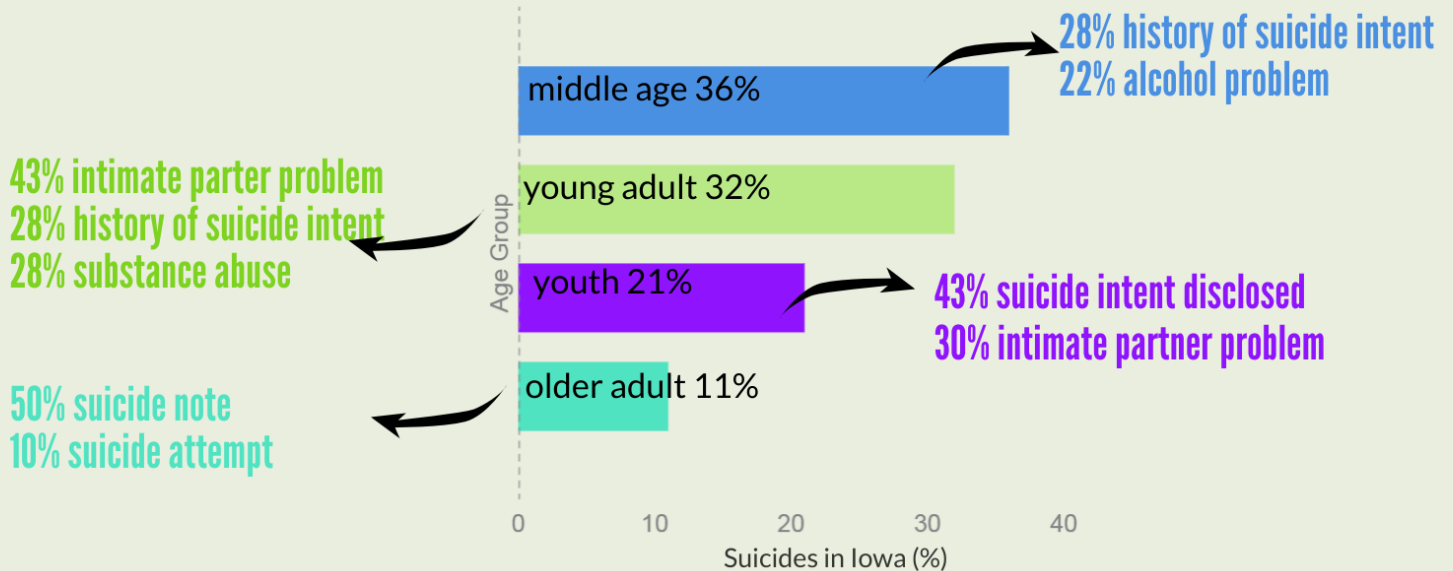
28% history of suicide intent
22% alcohol problem

middle age 36%

43% intimate parter problem
28% history of suicide intent
28% substance abuse

young adult 32%

Age Group

youth 21%

43% suicide intent disclosed
30% intimate partner problem

older adult 11%

50% suicide note
10% suicide attempt

0 10 20 30 40

Suicides in Iowa (%)